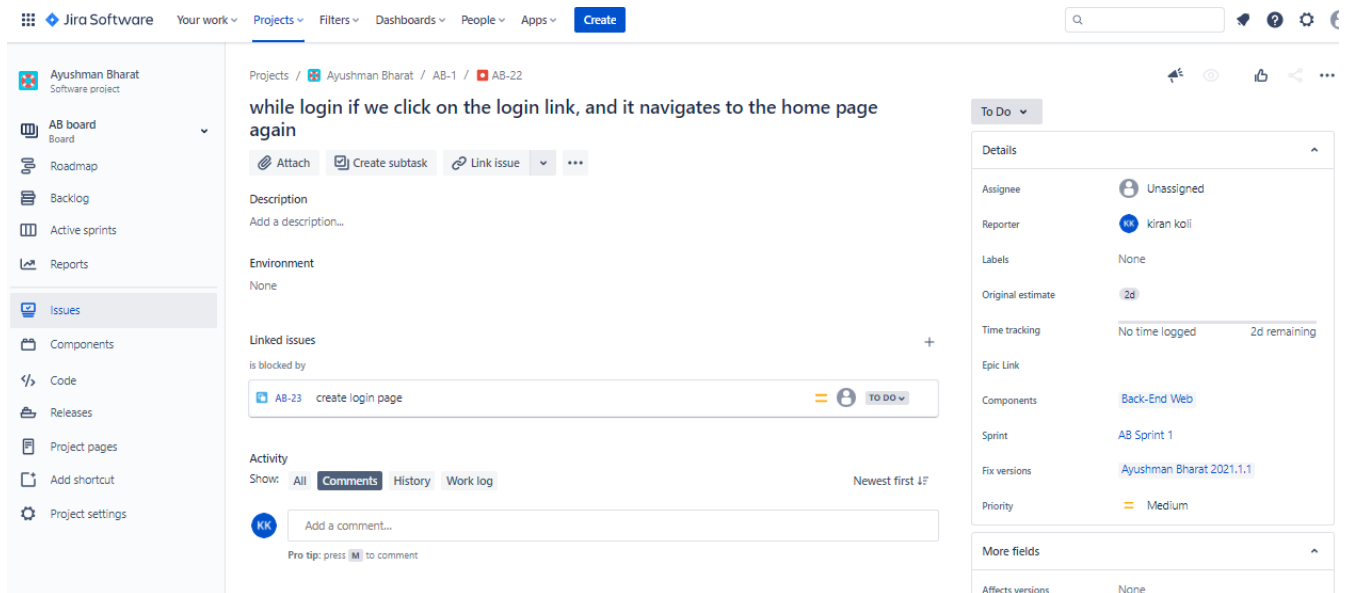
Jira Software Your work Projects Filters Dashboards People Apps Create

Ayushman Bharat
Software project

AB board
Board

Roadmap
Backlog
Active sprints
Reports
Issues
Components
Code
Releases
Project pages
Add shortcut
Project settings

Projects / Ayushman Bharat / AB-1 / AB-22

while login if we click on the login link, and it navigates to the home page again

Attach Create subtask Link issue

Description
Add a description...

Environment
None

Linked issues
is blocked by

AB-23 create login page TO DO

Activity
Show: All Comments History Work log Newest first

KK Add a comment...
Pro tip: press M to comment

To Do

Details

| Assignee | Unassigned |
|---|---|
| Reporter | KK kiran koli |
| Labels | None |
| Original estimate | 2d |
| Time tracking | No time logged 2d remaining |
| Epic Link | |
| Components | Back-End Web |
| Sprint | AB Sprint 1 |
| Fix versions | Ayushman Bharat 2021.1.1 |
| Priority | Medium |

More fields

Affects versions None